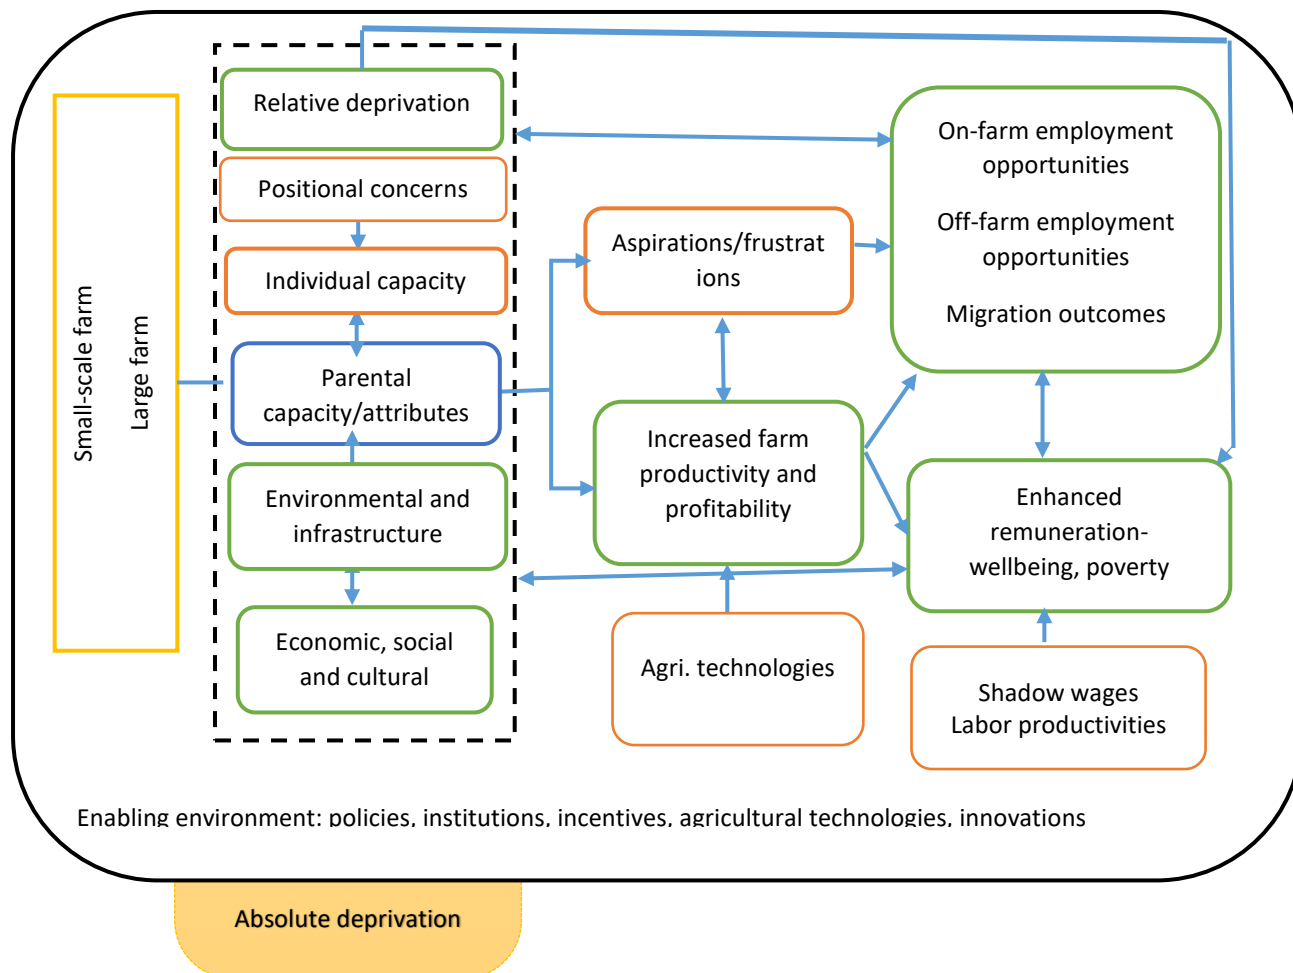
Small-scale farm

Large farm

Relative deprivation

Positional concerns

Individual capacity

Parental capacity/attributes

Environmental and infrastructure

Economic, social and cultural

Aspirations/frustrat ions

Increased farm productivity and profitability

Agri. technologies

On-farm employment opportunities

Off-farm employment opportunities

Migration outcomes

Enhanced remuneration-wellbeing, poverty

Shadow wages
Labor productivities

Enabling environment: policies, institutions, incentives, agricultural technologies, innovations

Absolute deprivation